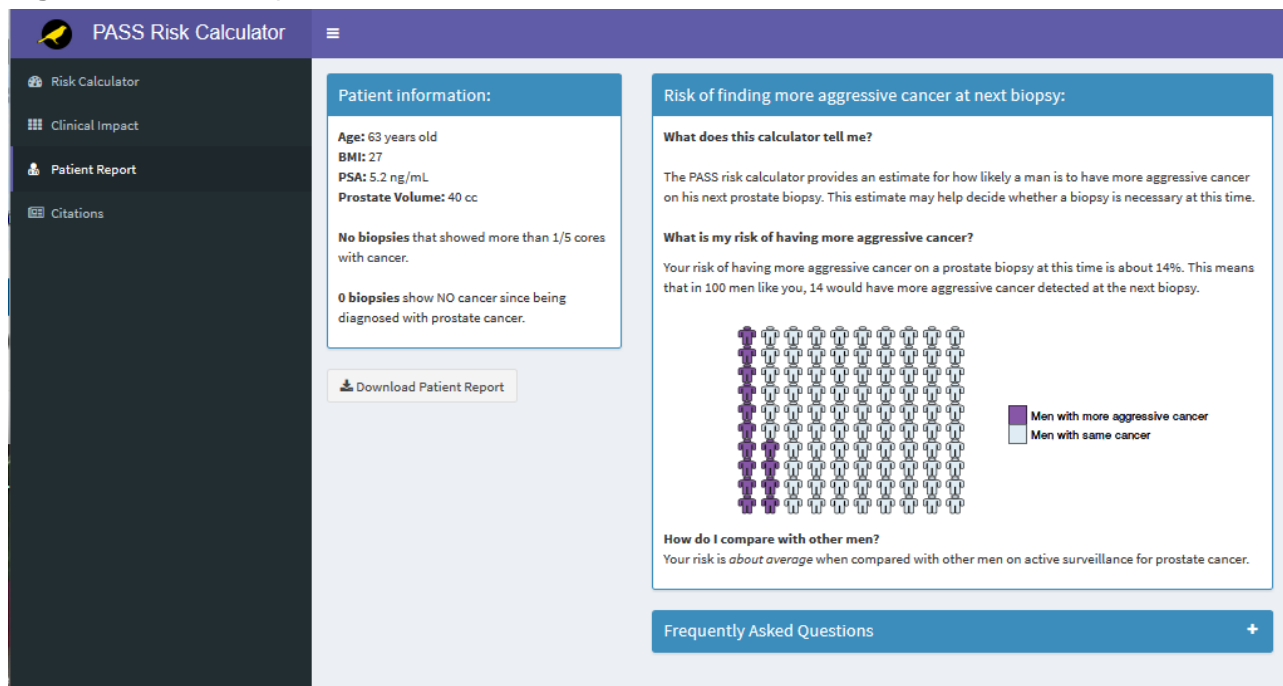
PASS Risk Calculator

≡

Risk Calculator

Clinical Impact

Patient Report

Citations

Patient information:

**Age:** 63 years old
**BMI:** 27
**PSA:** 5.2 ng/mL
**Prostate Volume:** 40 cc

**No biopsies** that showed more than 1/5 cores with cancer.

**0 biopsies** show NO cancer since being diagnosed with prostate cancer.

Download Patient Report

Risk of finding more aggressive cancer at next biopsy:

**What does this calculator tell me?**

The PASS risk calculator provides an estimate for how likely a man is to have more aggressive cancer on his next prostate biopsy. This estimate may help decide whether a biopsy is necessary at this time.

**What is my risk of having more aggressive cancer?**

Your risk of having more aggressive cancer on a prostate biopsy at this time is about 14%. This means that in 100 men like you, 14 would have more aggressive cancer detected at the next biopsy.

Men with more aggressive cancer
Men with same cancer

**How do I compare with other men?**
Your risk is *about average* when compared with other men on active surveillance for prostate cancer.

Frequently Asked Questions

+